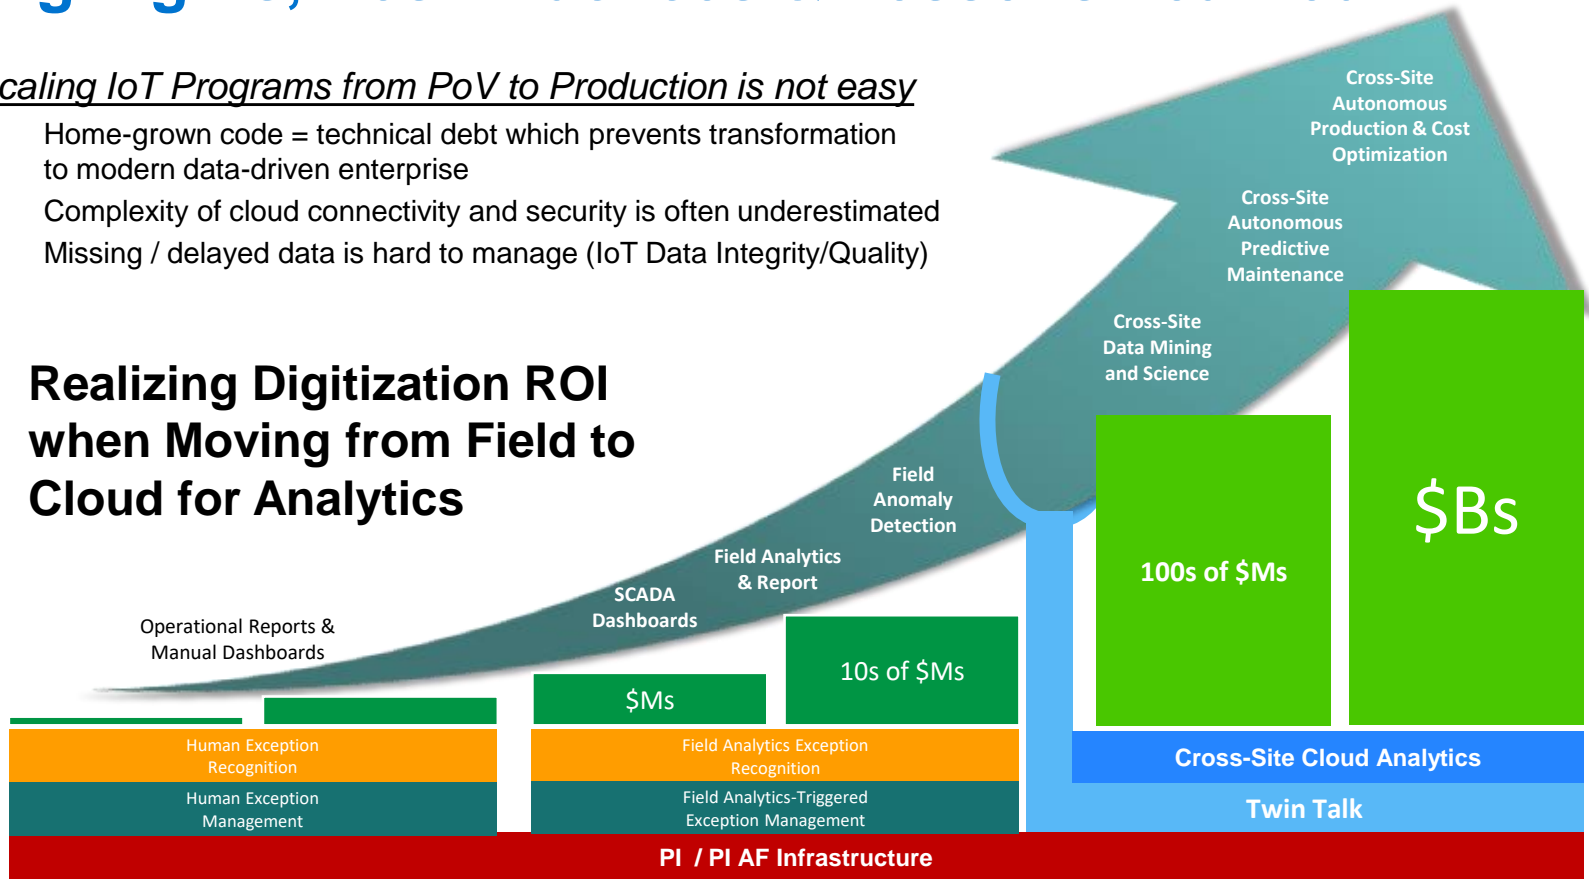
caling IoT Programs from PoV to Production is not easy

Home-grown code = technical debt which prevents transformation to modern data-driven enterprise

Complexity of cloud connectivity and security is often underestimated

Missing / delayed data is hard to manage (IoT Data Integrity/Quality)

Realizing Digitization ROI when Moving from Field to Cloud for Analytics

Cross-Site Autonomous Production & Cost Optimization

Cross-Site Autonomous Predictive Maintenance

Cross-Site Data Mining and Science

Field Anomaly Detection

Field Analytics & Report

SCADA Dashboards

Operational Reports & Manual Dashboards

$Bs

100s of $Ms

10s of $Ms

$Ms

Human Exception Recognition

Human Exception Management

Field Analytics Exception Recognition

Field Analytics-Triggered Exception Management

Cross-Site Cloud Analytics

Twin Talk

PI / PI AF Infrastructure